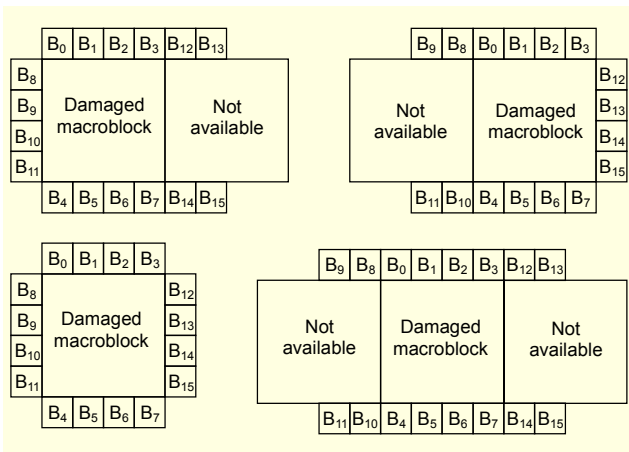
$B_0$ $B_1$ $B_2$ $B_3$ $B_{12}$ $B_{13}$

$B_8$
$B_9$
$B_{10}$
$B_{11}$

Damaged macroblock

Not available

$B_4$ $B_5$ $B_6$ $B_7$ $B_{14}$ $B_{15}$

$B_9$ $B_8$ $B_0$ $B_1$ $B_2$ $B_3$

Not available

Damaged macroblock

$B_{12}$
$B_{13}$
$B_{14}$
$B_{15}$

$B_{11}$ $B_{10}$ $B_4$ $B_5$ $B_6$ $B_7$

$B_0$ $B_1$ $B_2$ $B_3$

$B_8$
$B_9$
$B_{10}$
$B_{11}$

Damaged macroblock

$B_{12}$
$B_{13}$
$B_{14}$
$B_{15}$

$B_4$ $B_5$ $B_6$ $B_7$

$B_9$ $B_8$ $B_0$ $B_1$ $B_2$ $B_3$ $B_{12}$ $B_{13}$

Not available

Damaged macroblock

Not available

$B_{11}$ $B_{10}$ $B_4$ $B_5$ $B_6$ $B_7$ $B_{14}$ $B_{15}$